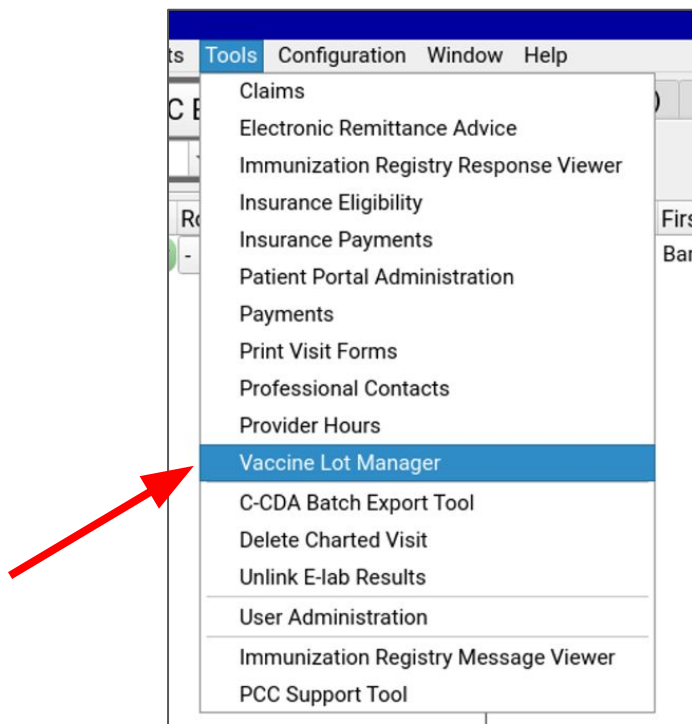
ts Tools Configuration Window Help

C E

Ro

-

Firs

Bar

Claims
Electronic Remittance Advice
Immunization Registry Response Viewer
Insurance Eligibility
Insurance Payments
Patient Portal Administration
Payments
Print Visit Forms
Professional Contacts
Provider Hours
Vaccine Lot Manager
C-CDA Batch Export Tool
Delete Charted Visit
Unlink E-lab Results
User Administration
Immunization Registry Message Viewer
PCC Support Tool